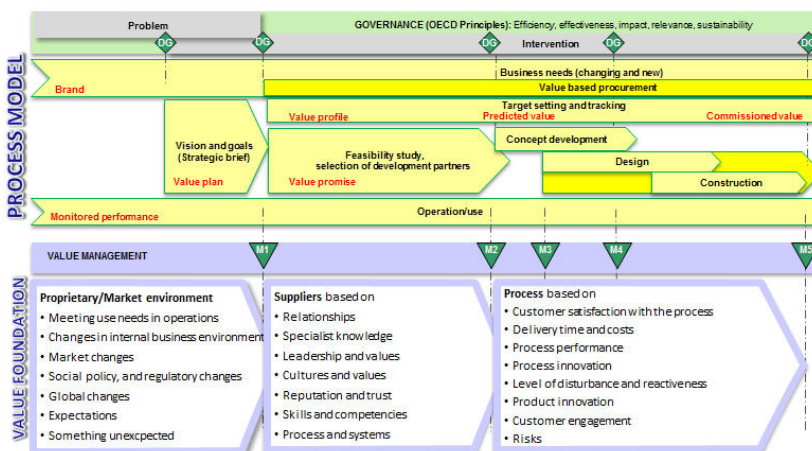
PROCESS MODEL

Problem

GOVERNANCE (OECD Principles): Efficiency, effectiveness, impact, relevance, sustainability

DG DG DG DG DG

Intervention

Business needs (changing and new)

Brand

Value based procurement

Target setting and tracking

Value profile

Predicted value

Commissioned value

Vision and goals (Strategic brief)

Value plan

Feasibility study, selection of development partners

Value promise

Concept development

Design

Construction

Monitored performance

Operation/use

VALUE MANAGEMENT

M1 M2 M3 M4 M5

VALUE FOUNDATION

Proprietary/Market environment
• Meeting use needs in operations
• Changes in internal business environment
• Market changes
• Social policy, and regulatory changes
• Global changes
• Expectations
• Something unexcpected

Suppliers based on
• Relationships
• Specialist knowledge
• Leadership and values
• Cultures and values
• Reputation and trust
• Skills and competencies
• Process and systems

Process based on
• Customer satisfaction with the process
• Delivery time and costs
• Process performance
• Process innovation
• Level of disturbance and reactiveness
• Product innovation
• Customer engagement
• Risks